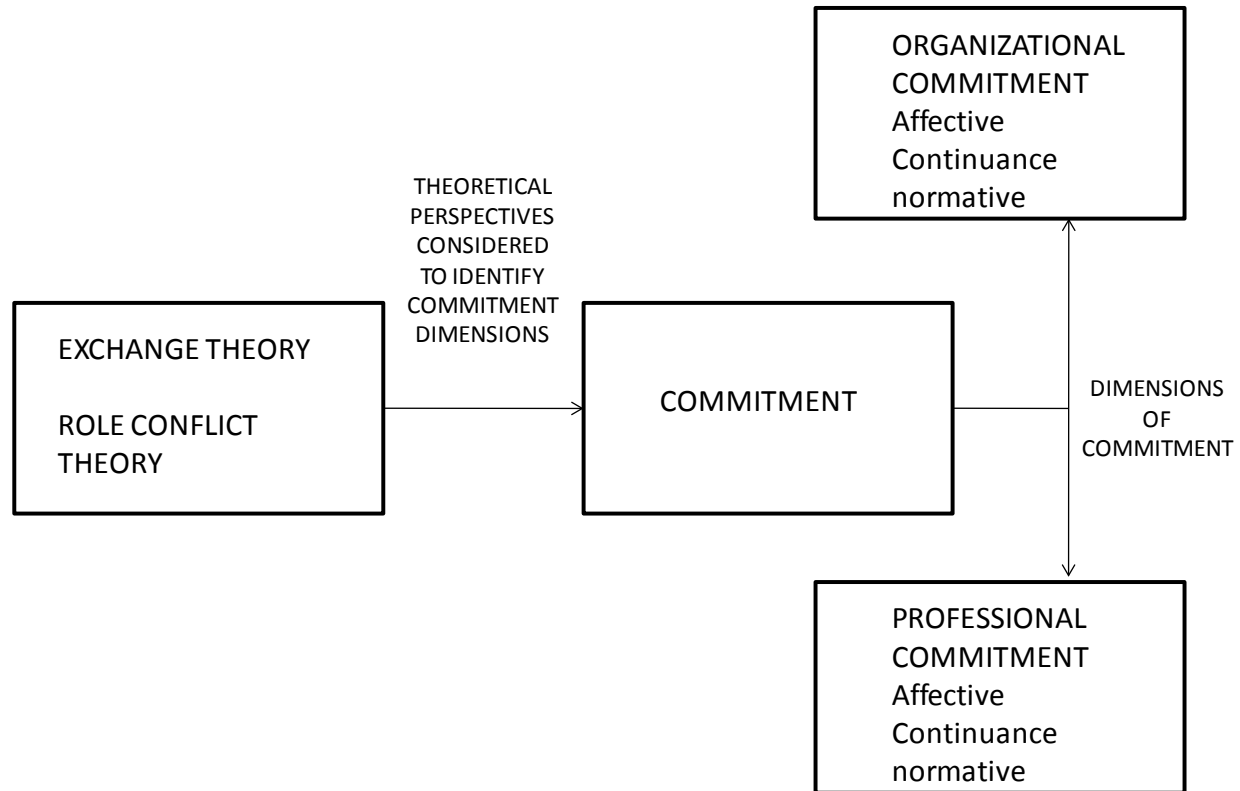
EXCHANGE THEORY

ROLE CONFLICT THEORY

THEORETICAL PERSPECTIVES CONSIDERED TO IDENTIFY COMMITMENT DIMENSIONS

COMMITMENT

ORGANIZATIONAL COMMITMENT
Affective
Continuance
normative

DIMENSIONS OF COMMITMENT

PROFESSIONAL COMMITMENT
Affective
Continuance
normative